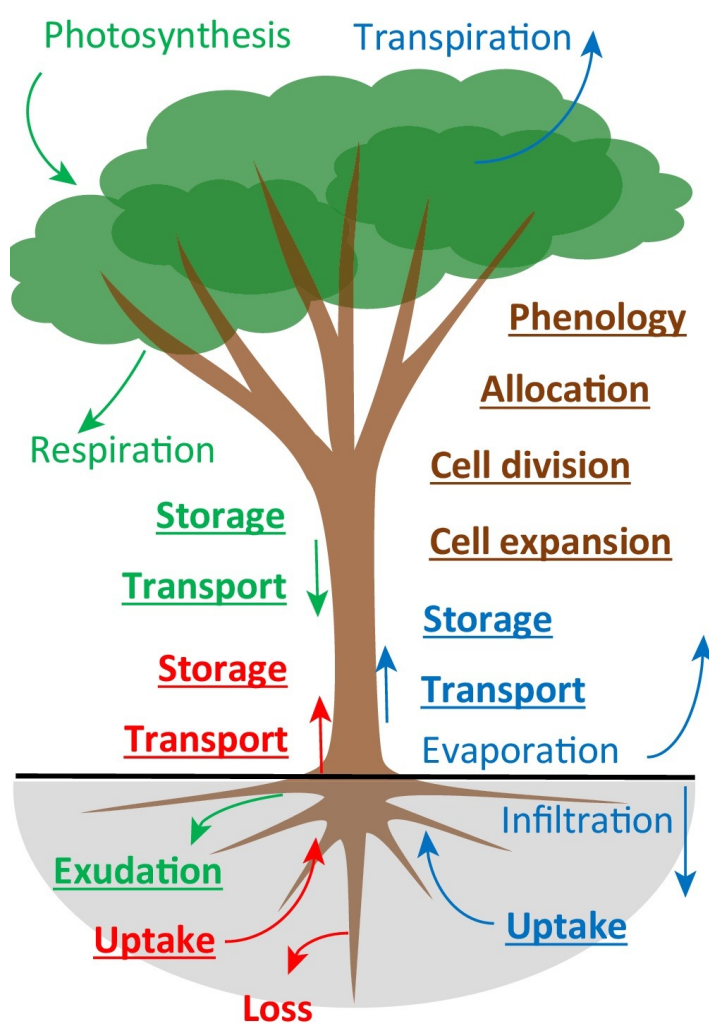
Photosynthesis

Transpiration

Phenology

Allocation

Respiration

Cell division

Storage

Cell expansion

Transport

Storage

Storage

Transport

Transport

Evaporation

Infiltration

Exudation

Uptake

Uptake

Loss